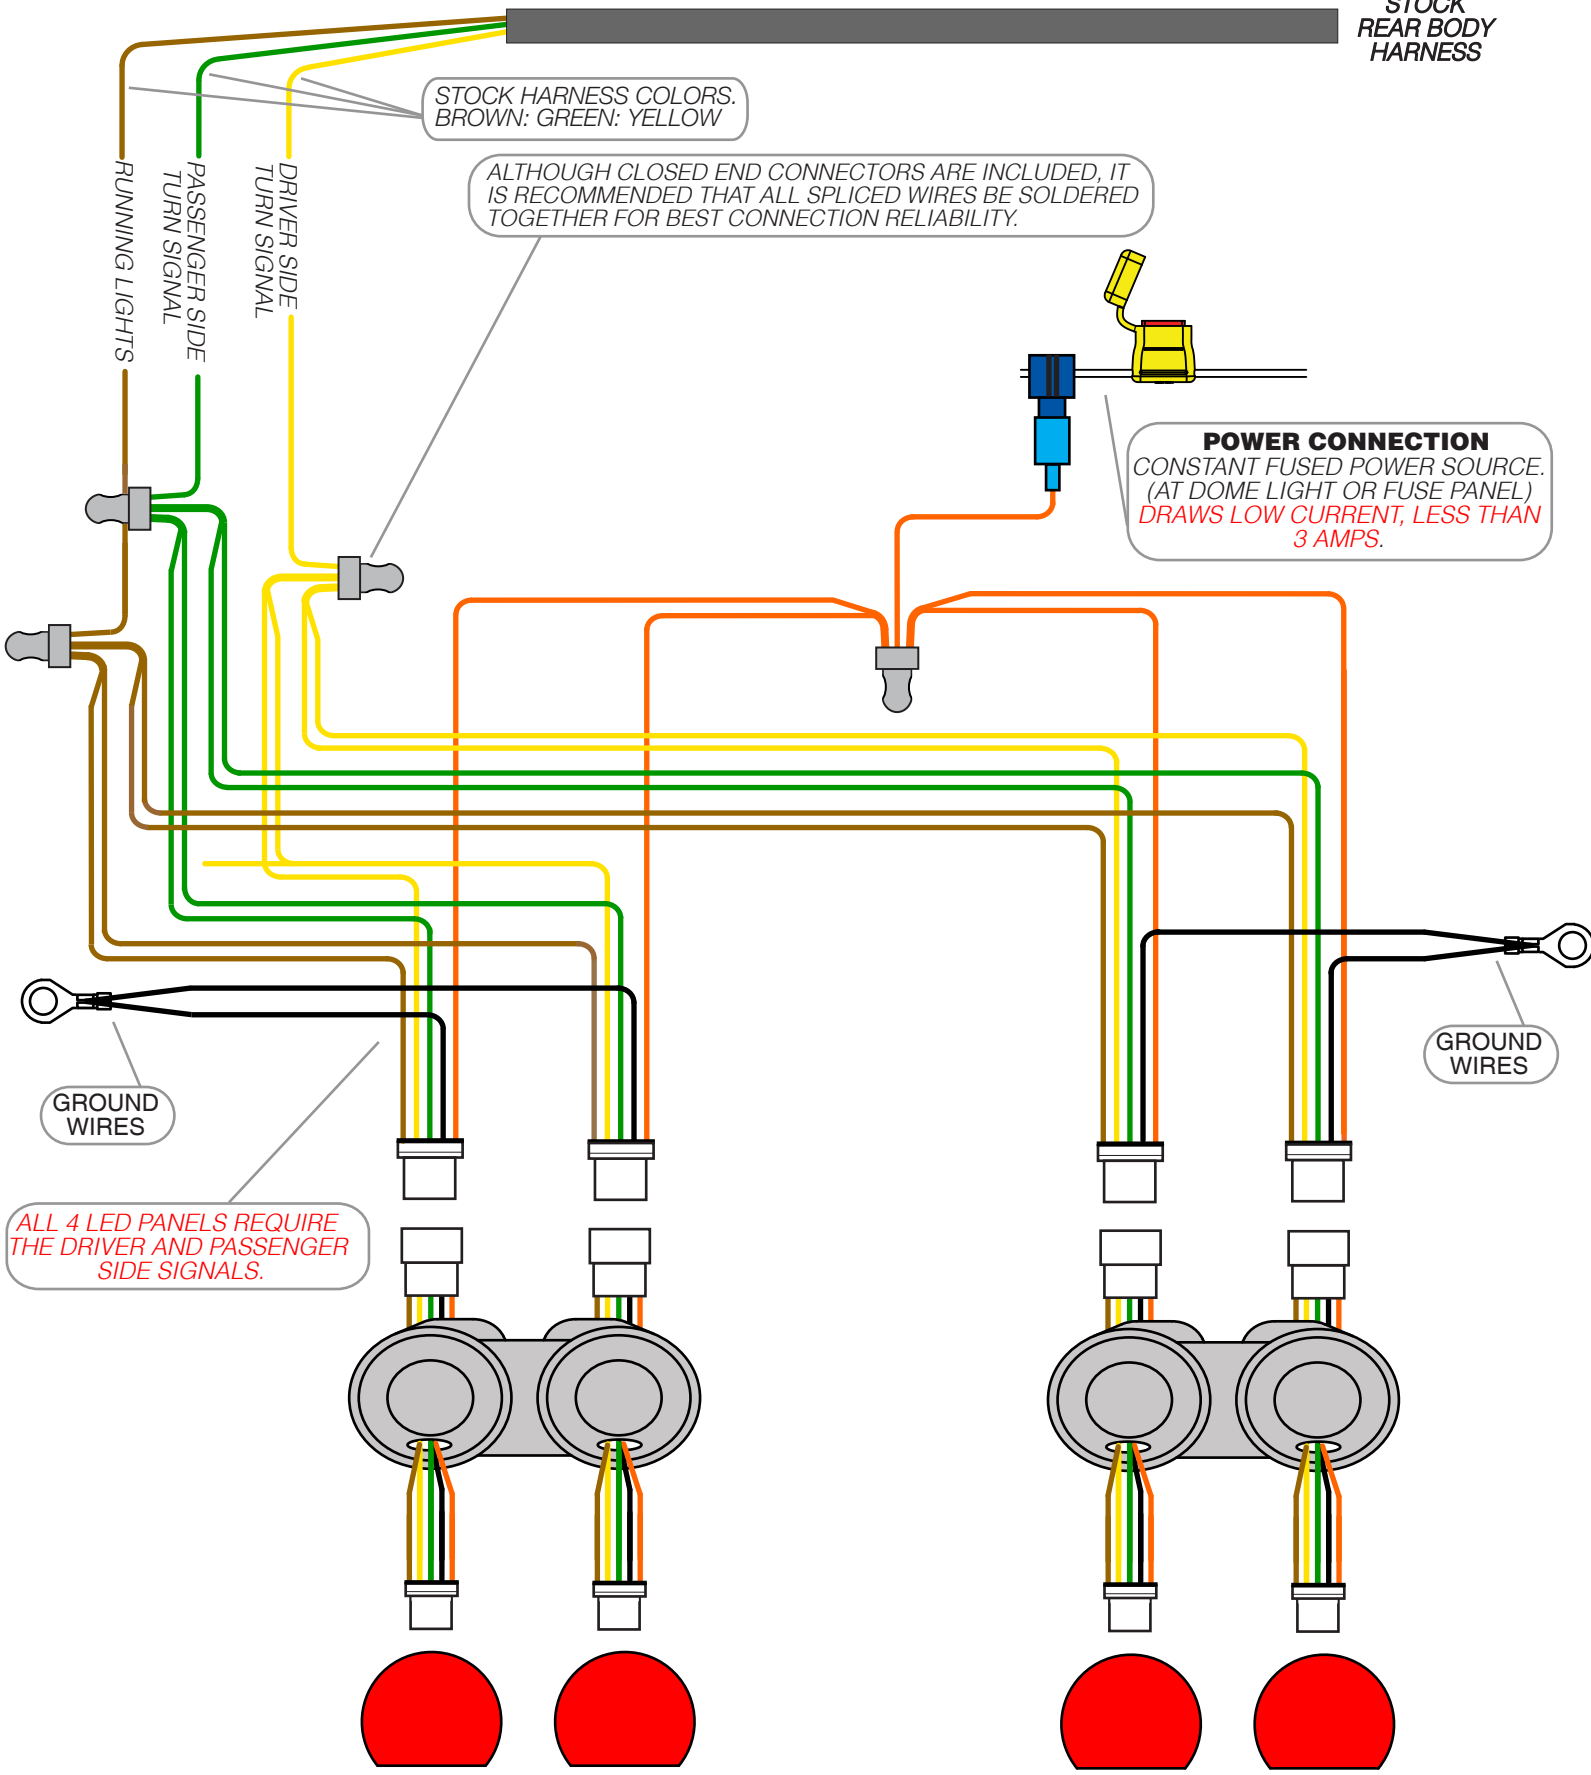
STOCK
REAR BODY
HARNESS

STOCK HARNESS COLORS.
BROWN: GREEN: YELLOW

ALTHOUGH CLOSED END CONNECTORS ARE INCLUDED, IT IS RECOMMENDED THAT ALL SPLICED WIRES BE SOLDERED TOGETHER FOR BEST CONNECTION RELIABILITY.

RUNNING LIGHTS

PASSENGER SIDE TURN SIGNAL

DRIVER SIDE TURN SIGNAL

POWER CONNECTION
CONSTANT FUSED POWER SOURCE.
(AT DOME LIGHT OR FUSE PANEL)
DRAWS LOW CURRENT, LESS THAN 3 AMPS.

GROUND WIRES

GROUND WIRES

ALL 4 LED PANELS REQUIRE THE DRIVER AND PASSENGER SIDE SIGNALS.